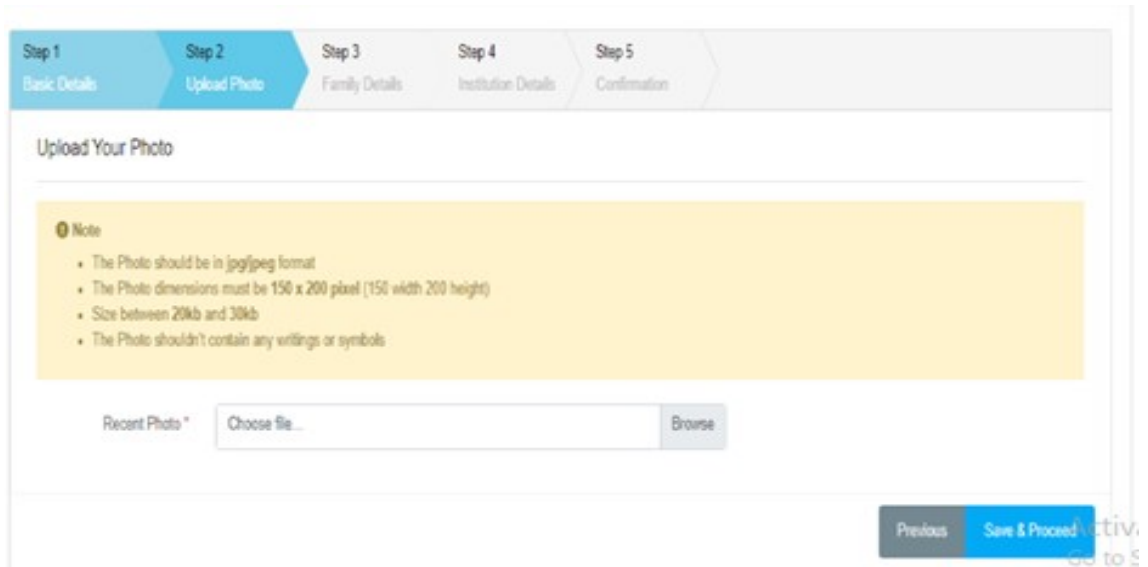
Step 1
Basic Details

Step 2
Upload Photo

Step 3
Family Details

Step 4
Institution Details

Step 5
Confirmation

Upload Your Photo

Note

- The Photo should be in **jpg/jpeg** format
- The Photo dimensions must be **150 x 200 pixel** (150 width 200 height)
- Size between **20kb** and **30kb**
- The Photo shouldn't contain any writings or symbols

Recent Photo * Choose file... Browse

Previous Save & Proceed

Activ
Go to S